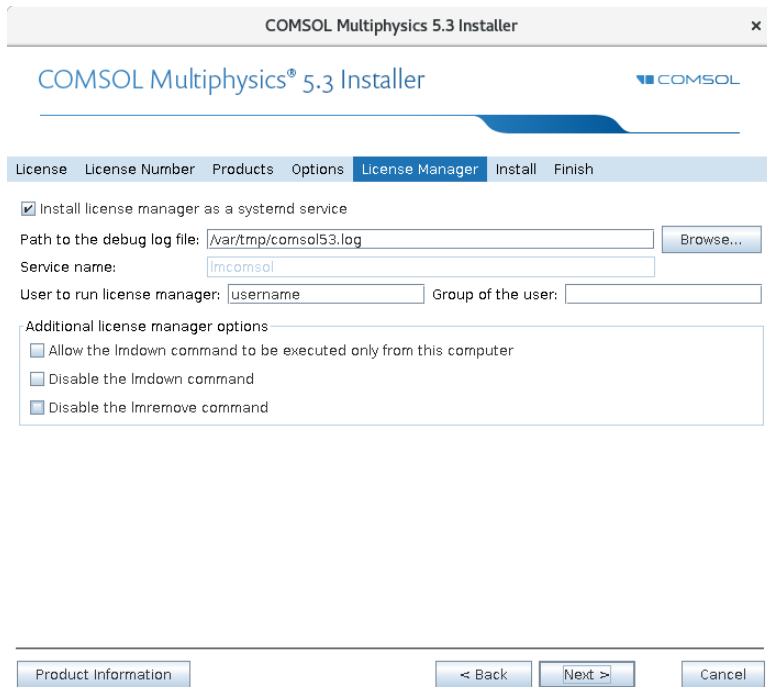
COMSOL Multiphysics 5.3 Installer

×

COMSOL Multiphysics® 5.3 Installer

COMSOL

License License Number Products Options License Manager Install Finish

Install license manager as a systemd service

Path to the debug log file: /var/tmp/comsol53.log

Browse...

Service name: lmcomsol

User to run license manager: username Group of the user:

Additional license manager options

Allow the lmdown command to be executed only from this computer

Disable the lmdown command

Disable the lmremove command

Product Information

< Back

Next >

Cancel